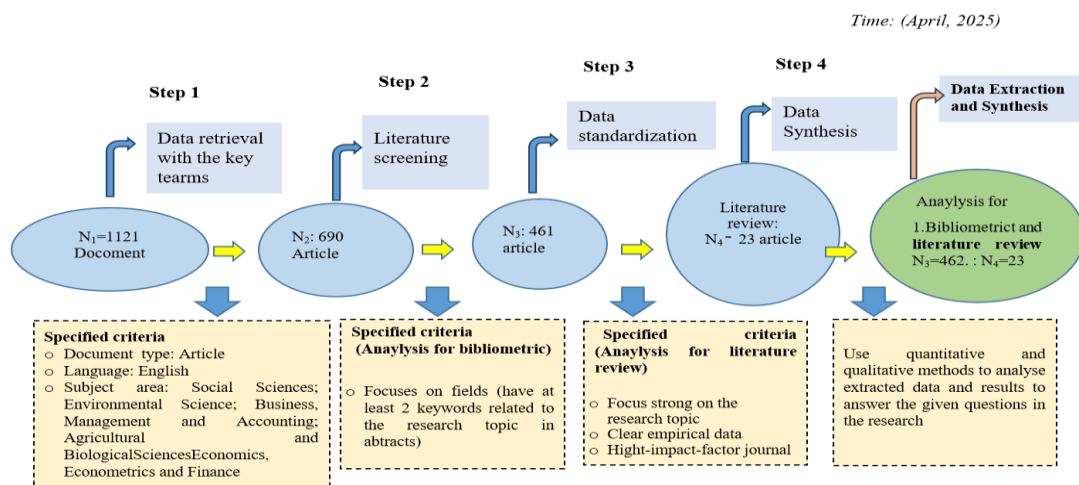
Time: (April, 2025)

Step 1

Data retrieval with the key tearms

$N_1$=1121 Docoment

Step 2

Literature screening

$N_2$: 690 Article

Step 3

Data standardization

$N_3$: 461 article

Step 4

Data Synthesis

Literature review: $N_4$ = 23 article

Data Extraction and Synthesis

Anaylysis for 1.Bibliometrict and literature review $N_3$=462. : $N_4$=23

Specified criteria
o Document type: Article
o Language: English
o Subject area: Social Sciences; Environmental Science; Business, Management and Accounting; Agricultural and BiologicalSciencesEconomics, Econometrics and Finance

Specified criteria (Anaylysis for bibliometric)
o Focuses on fields (have at least 2 keywords related to the research topic in abtracts)

Specified criteria (Anaylysis for literature review)
o Focus strong on the research topic
o Clear empirical data
o Hight-impact-factor journal

Use quantitative and qualitative methods to analyse extracted data and results to answer the given questions in the research